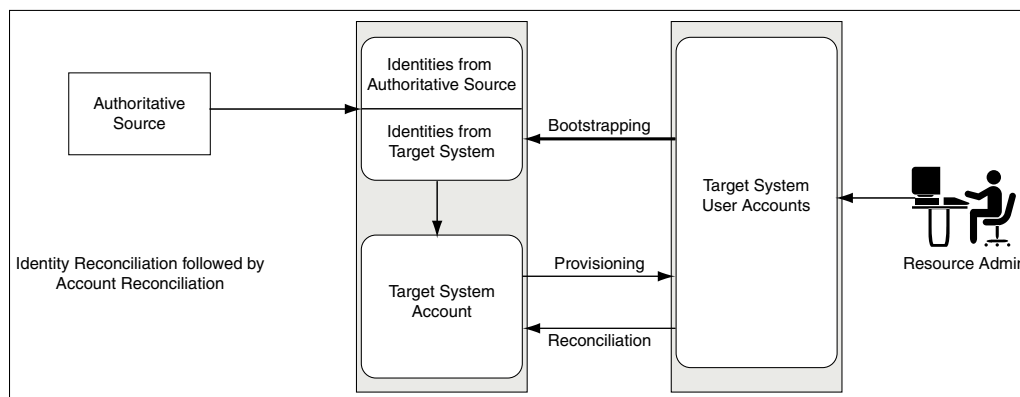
Authoritative Source

Identities from Authoritative Source

Identities from Target System

Bootstrapping

Target System User Accounts

Identity Reconciliation followed by Account Reconciliation

Target System Account

Provisioning

Reconciliation

Resource Admi